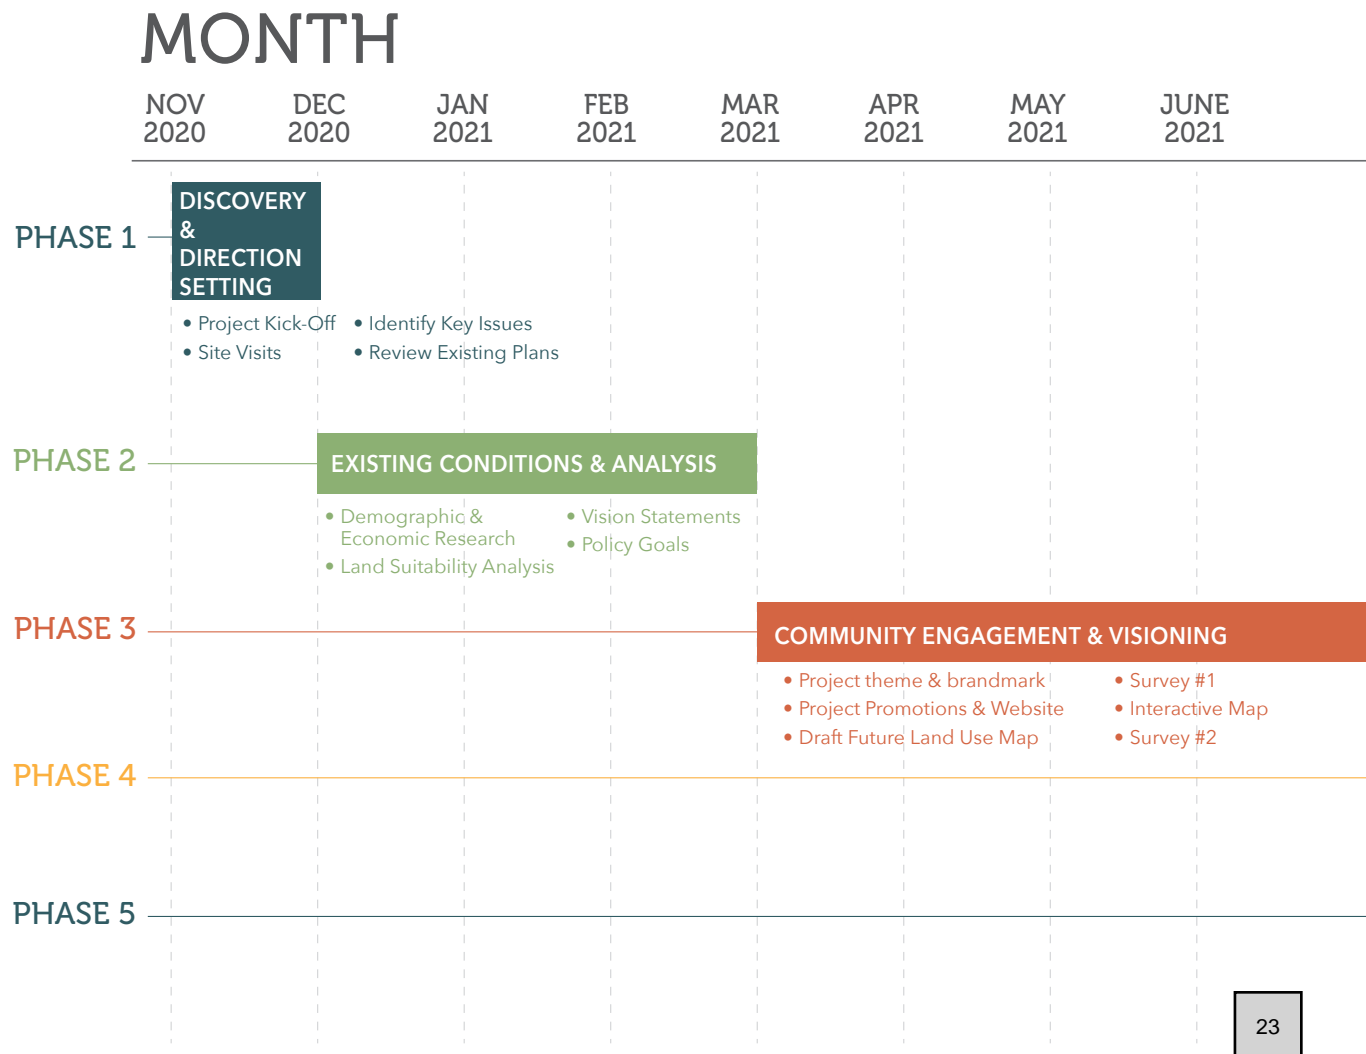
MONTH

| NOV 2020 | DEC 2020 | JAN 2021 | FEB 2021 | MAR 2021 | APR 2021 | MAY 2021 | JUNE 2021 |
|---|---|---|---|---|---|---|---|

PHASE 1

DISCOVERY & DIRECTION SETTING

• Project Kick-Off
• Site Visits
• Identify Key Issues
• Review Existing Plans

PHASE 2

EXISTING CONDITIONS & ANALYSIS

• Demographic & Economic Research
• Land Suitability Analysis
• Vision Statements
• Policy Goals

PHASE 3

COMMUNITY ENGAGEMENT & VISIONING

• Project theme & brandmark
• Project Promotions & Website
• Draft Future Land Use Map
• Survey #1
• Interactive Map
• Survey #2

PHASE 4

PHASE 5

23